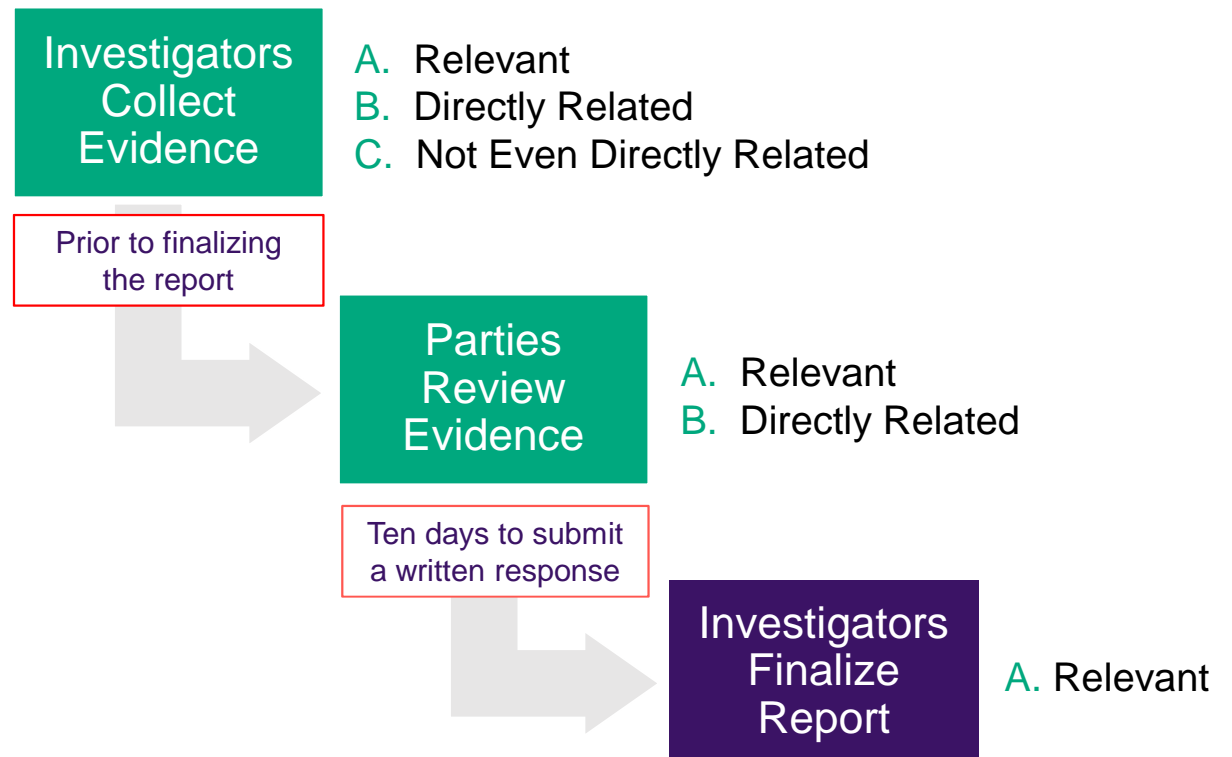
Investigators Collect Evidence

A. Relevant
B. Directly Related
C. Not Even Directly Related

Prior to finalizing the report

Parties Review Evidence

A. Relevant
B. Directly Related

Ten days to submit a written response

Investigators Finalize Report

A. Relevant